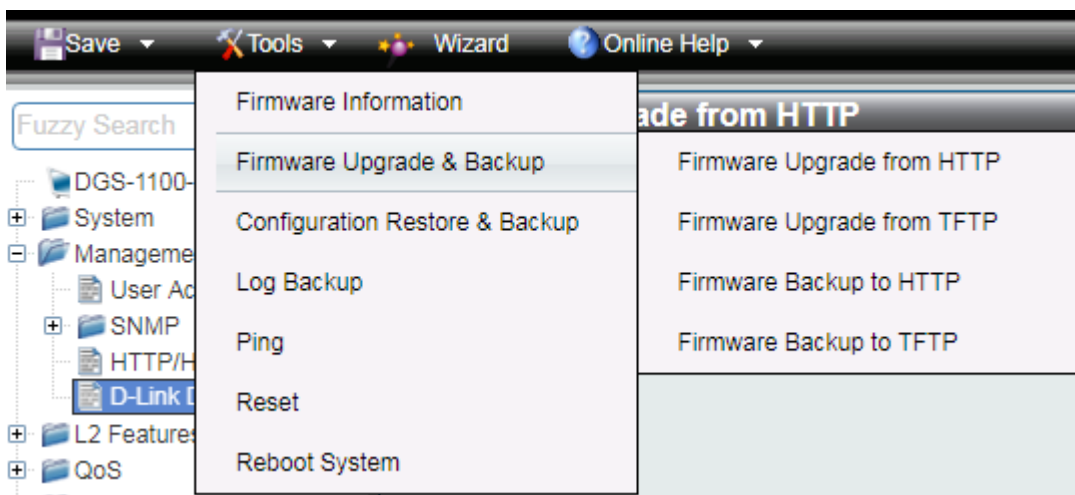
Save Tools Wizard Online Help

Fuzzy Search

DGS-1100-
System
Manageme
User Ac
SNMP
HTTP/H
D-Link D
L2 Features
QoS

Firmware Information
Firmware Upgrade & Backup
Configuration Restore & Backup
Log Backup
Ping
Reset
Reboot System

ade from HTTP

Firmware Upgrade from HTTP
Firmware Upgrade from TFTP
Firmware Backup to HTTP
Firmware Backup to TFTP